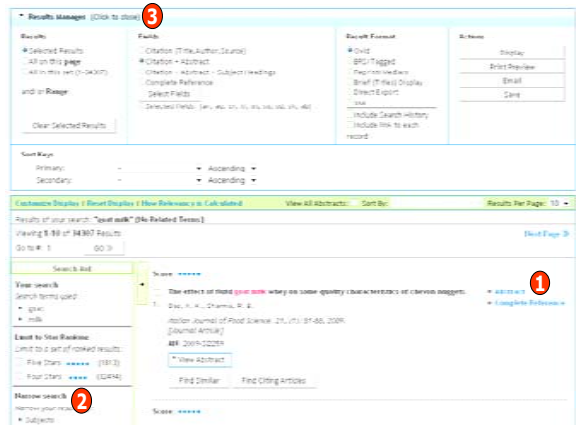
▼ Results Manager (Click to close) 3

Results
Selected Results
All on this page
All in this set (1-34307)
and/or Range

Clear Selected Results

Fields
Citation (Title,Author,Source)
Citation + Abstract
Citation + Abstract + Subject Headings
Complete Reference
Select Fields
Selected Fields: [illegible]

Result Format
Ovid
BRS/Tagged
Reprint/Medlars
Brief (Titles) Display
Direct Export
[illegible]
Include Search History
Include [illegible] to each record

Actions
Display
Print Preview
Email
Save

Sort Keys
Primary: Ascending
Secondary: Ascending

Customize Display | Reset Display | How Relevancy is Calculated View All Abstracts: Sort By: Results Per Page: 10

Results of your search: "goat milk" [No Related Terms]
Viewing 1-10 of 34307 Results
Go to #: 1 GO

Next Page

Search Aid
Your search
Search terms used:
goat
milk
Limit to Star Ranking
Limit to a set of ranked results:
Five Stars: ★★★★★ (1813)
Four Stars: ★★★★ (32494)
Narrow search 2
Narrow your res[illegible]
Subjects

Score: ★★★★★
1. The effect of fluid goat milk whey on some quality characteristics of chevon nuggets.
Das, A. K., Sharma, R. B.
Italian Journal of Food Science. 21, (1):81-88, 2009.
[Journal Article]
AN: 2009-02288
View Abstract
Find Similar Find Citing Articles

Abstract 1
Complete Reference

Score: ★★★★★